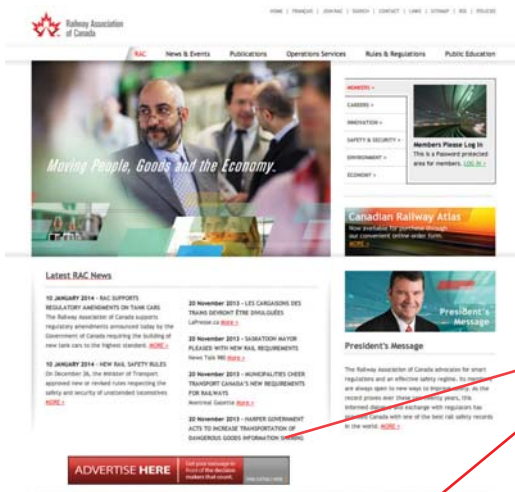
Railway Association of Canada

HOME | FRANÇAIS | JOIN RAC | SEARCH | CONTACT | LINKS | SITEMAP | RSS | POLICIES

RAC News & Events Publications Operations Services Rules & Regulations Public Education

Moving People, Goods and the Economy.

MEMBERS »
CAREERS »
INNOVATION »
SAFETY & SECURITY »
ENVIRONMENT »
ECONOMY »

Members Please Log In
This is a Password protected area for members. LOG IN »

Canadian Railway Atlas
Now available for purchase through our convenient online order form.
MORE »

Latest RAC News

10 JANUARY 2014 - RAC SUPPORTS REGULATORY AMENDMENTS ON TANK CARS
The Railway Association of Canada supports regulatory amendments announced today by the Government of Canada requiring the building of new tank cars to the highest standard. MORE »

10 JANUARY 2014 - NEW RAIL SAFETY RULES
On December 26, the Minister of Transport approved new or revised rules respecting the safety and security of unattended locomotives MORE »

20 November 2013 - LES CARGAISONS DES TRAINS DEVRONT ÊTRE DIVULGUÉES
LaPresse.ca MORE »

20 November 2013 - SASKATOON MAYOR PLEASED WITH NEW RAIL REQUIREMENTS
News Talk 980 MORE »

20 November 2013 - MUNICIPALITIES CHEER TRANSPORT CANADA'S NEW REQUIREMENTS FOR RAILWAYS
Montreal Gazette MORE »

20 November 2013 - HARPER GOVERNMENT ACTS TO INCREASE TRANSPORTATION OF DANGEROUS GOODS INFORMATION SHARING

President's Message

President's Message

The Railway Association of Canada advocates for smart regulations and an effective safety regime. Its members are always open to new ways to improve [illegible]. As the record proves over these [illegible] years, this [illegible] dialogue and exchange with regulators has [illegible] Canada with one of the best rail safety records in the world. MORE »

ADVERTISE HERE Get your message in front of the decision makers that count. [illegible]